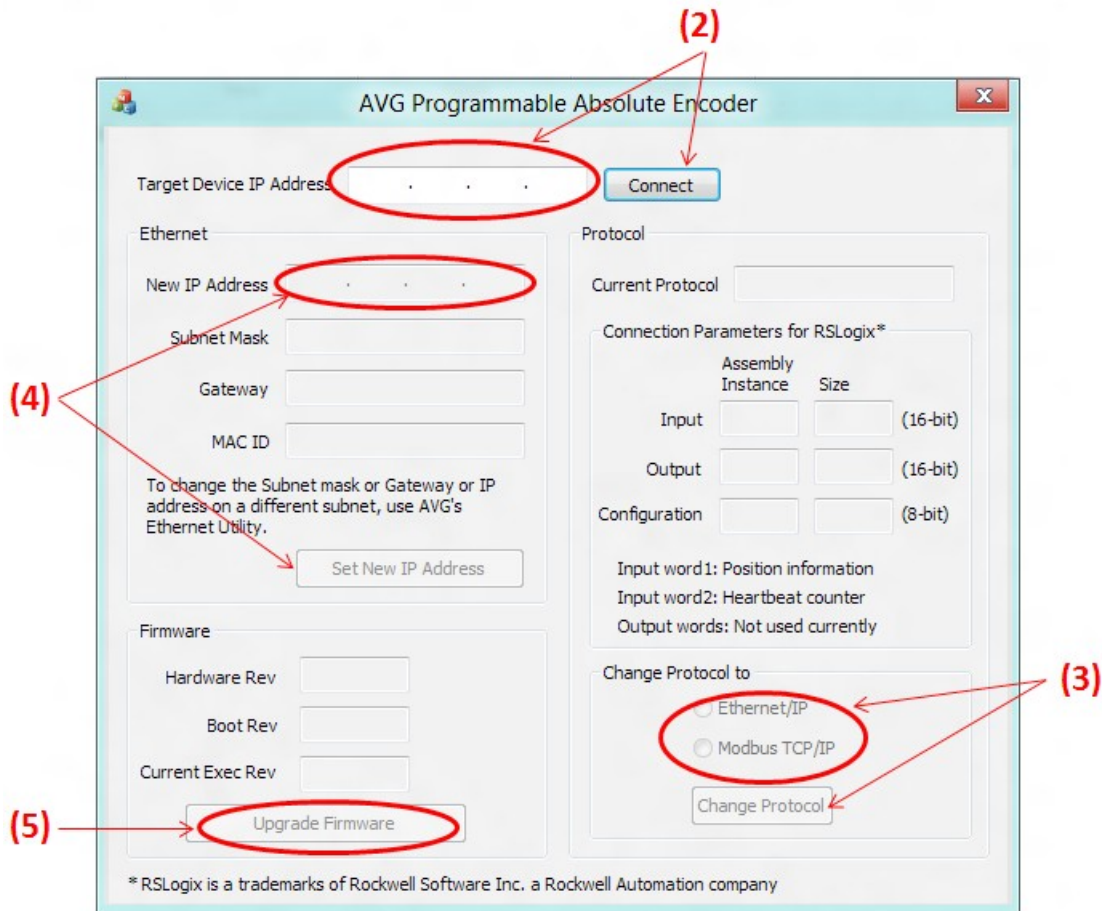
(2)

AVG Programmable Absolute Encoder

X

Target Device IP Address . . .

Connect

Ethernet

New IP Address . . .

Subnet Mask

Gateway

MAC ID

To change the Subnet mask or Gateway or IP address on a different subnet, use AVG's Ethernet Utility.

Set New IP Address

(4)

Firmware

Hardware Rev

Boot Rev

Current Exec Rev

Upgrade Firmware

(5)

Protocol

Current Protocol

Connection Parameters for RSLogix*

| | Assembly Instance | Size | |
|---|---|---|---|
| Input | | | (16-bit) |
| Output | | | (16-bit) |
| Configuration | | | (8-bit) |

Input word1: Position information
Input word2: Heartbeat counter
Output words: Not used currently

Change Protocol to

Ethernet/IP

Modbus TCP/IP

Change Protocol

(3)

* RSLogix is a trademarks of Rockwell Software Inc. a Rockwell Automation company